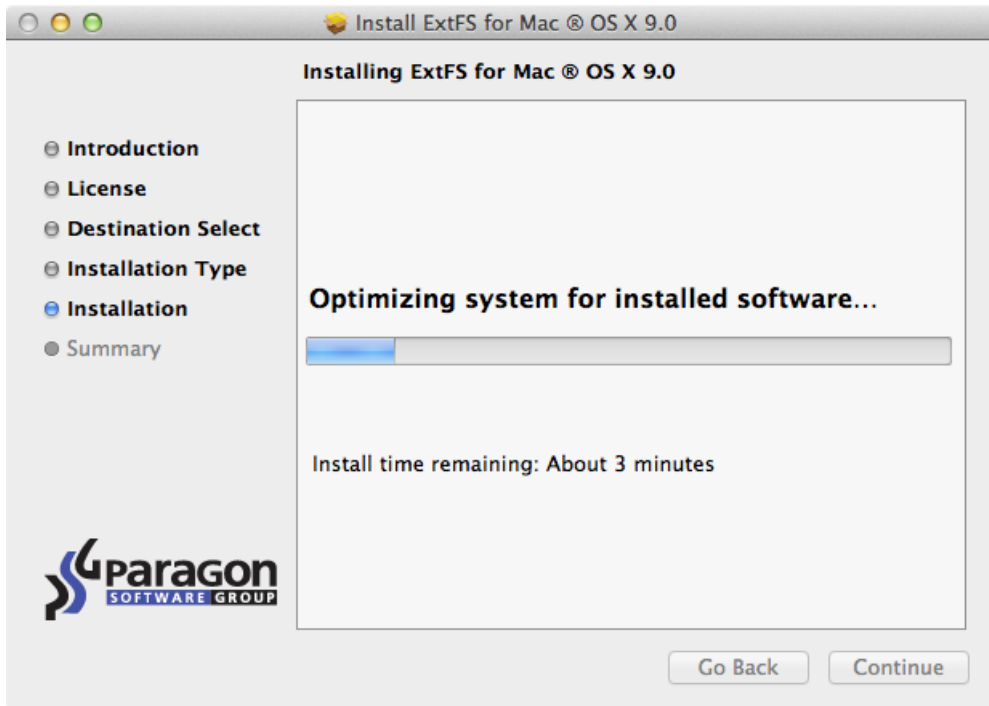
Install ExtFS for Mac ® OS X 9.0

Installing ExtFS for Mac ® OS X 9.0

Introduction
License
Destination Select
Installation Type
Installation
Summary

Optimizing system for installed software...

Install time remaining: About 3 minutes

Paragon
SOFTWARE GROUP

Go Back
Continue